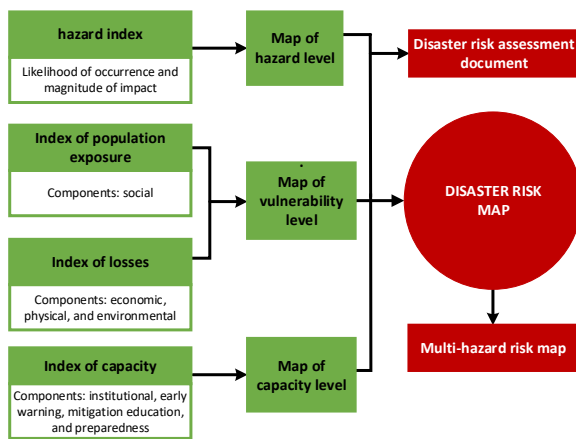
hazard index

Likelihood of occurrence and magnitude of impact

Map of hazard level

Disaster risk assessment document

Index of population exposure

Components: social

Map of vulnerability level

DISASTER RISK MAP

Index of losses

Components: economic, physical, and environmental

Multi-hazard risk map

Index of capacity

Components: institutional, early warning, mitigation education, and preparedness

Map of capacity level